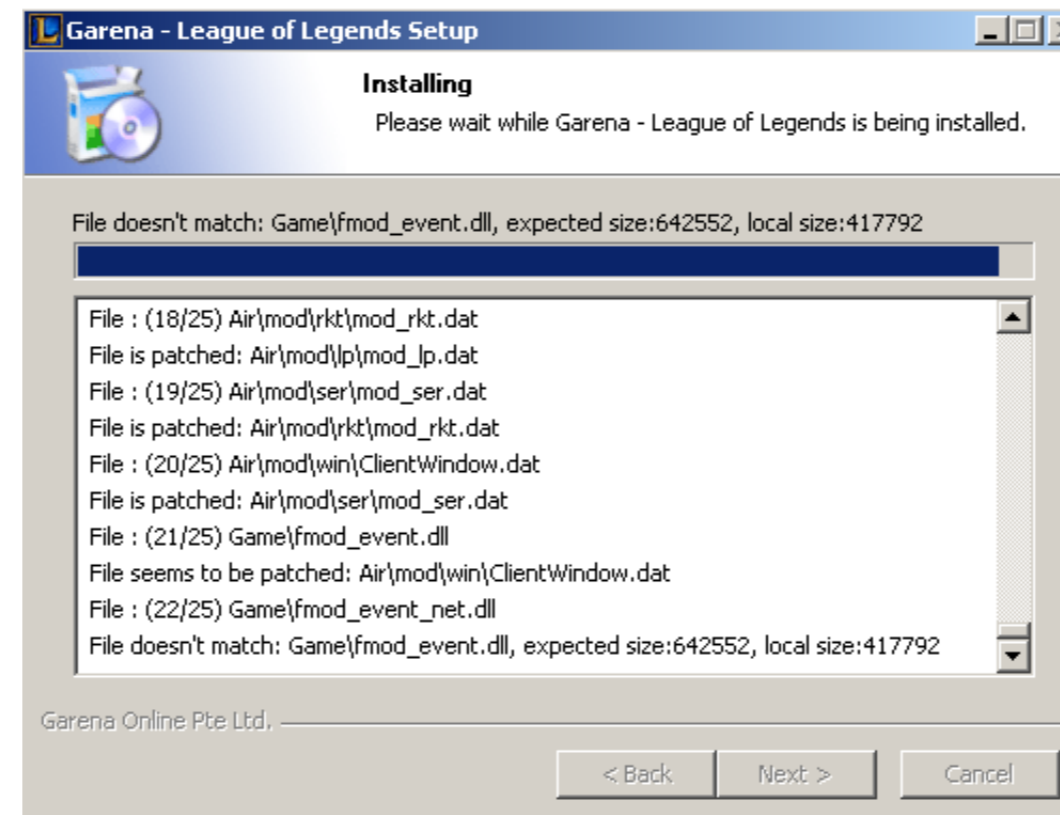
Garena - League of Legends Setup

Installing

Please wait while Garena - League of Legends is being installed.

File doesn't match: Game\fmod_event.dll, expected size:642552, local size:417792

File : (18/25) Air\mod\rkt\mod_rkt.dat
File is patched: Air\mod\lp\mod_lp.dat
File : (19/25) Air\mod\ser\mod_ser.dat
File is patched: Air\mod\rkt\mod_rkt.dat
File : (20/25) Air\mod\win\ClientWindow.dat
File is patched: Air\mod\ser\mod_ser.dat
File : (21/25) Game\fmod_event.dll
File seems to be patched: Air\mod\win\ClientWindow.dat
File : (22/25) Game\fmod_event_net.dll
File doesn't match: Game\fmod_event.dll, expected size:642552, local size:417792

Garena Online Pte Ltd.

< Back
Next >
Cancel